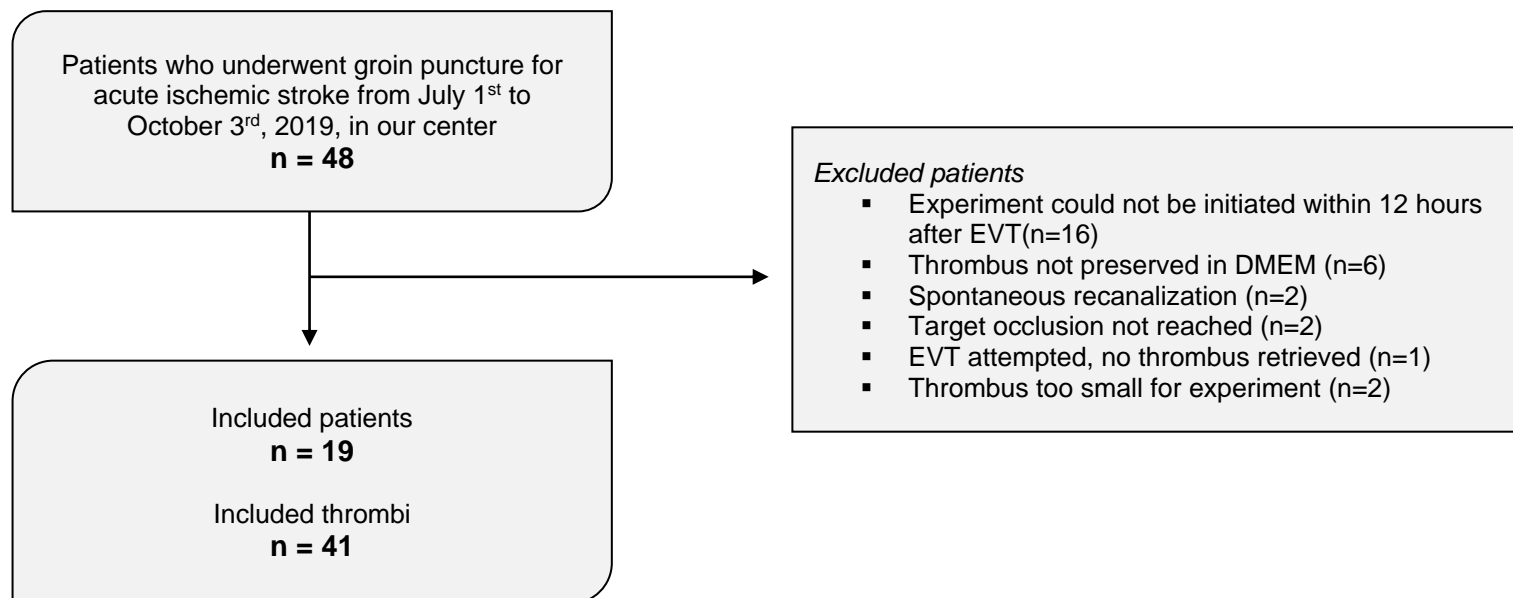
Patients who underwent groin puncture for acute ischemic stroke from July 1$^{st}$ to October 3$^{rd}$, 2019, in our center
**n = 48**

*Excluded patients*
- Experiment could not be initiated within 12 hours after EVT(n=16)
- Thrombus not preserved in DMEM (n=6)
- Spontaneous recanalization (n=2)
- Target occlusion not reached (n=2)
- EVT attempted, no thrombus retrieved (n=1)
- Thrombus too small for experiment (n=2)

Included patients
**n = 19**

Included thrombi
**n = 41**